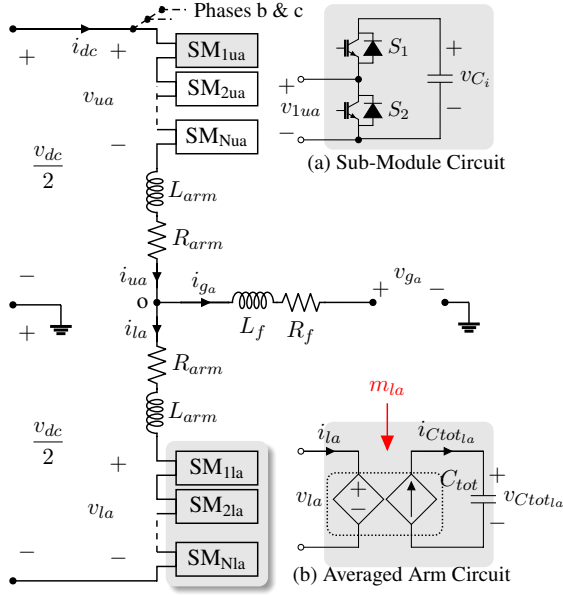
Phases b & c

$+$ $i_{dc}$ $+$

$\mathrm{SM_{1ua}}$

$\mathrm{SM_{2ua}}$

$v_{ua}$

$\mathrm{SM_{Nua}}$

$-$

$\frac{v_{dc}}{2}$

$L_{arm}$

$R_{arm}$

$-$

$i_{ua}$

o

$i_{g_a}$

$L_f$

$R_f$

$+$ $v_{g_a}$ $-$

$+$

$i_{la}$

$R_{arm}$

$L_{arm}$

$\frac{v_{dc}}{2}$

$+$

$\mathrm{SM_{1la}}$

$\mathrm{SM_{2la}}$

$v_{la}$

$-$ $-$

$\mathrm{SM_{Nla}}$

$S_1$

$+$

$v_{C_i}$

$+$

$v_{1ua}$

$S_2$

$-$

$-$

(a) Sub-Module Circuit

$m_{la}$

$i_{la}$

$i_{Ctot_{la}}$

$C_{tot}$

$v_{la}$

$+$

$-$

$+$

$v_{Ctot_{la}}$

$-$

(b) Averaged Arm Circuit